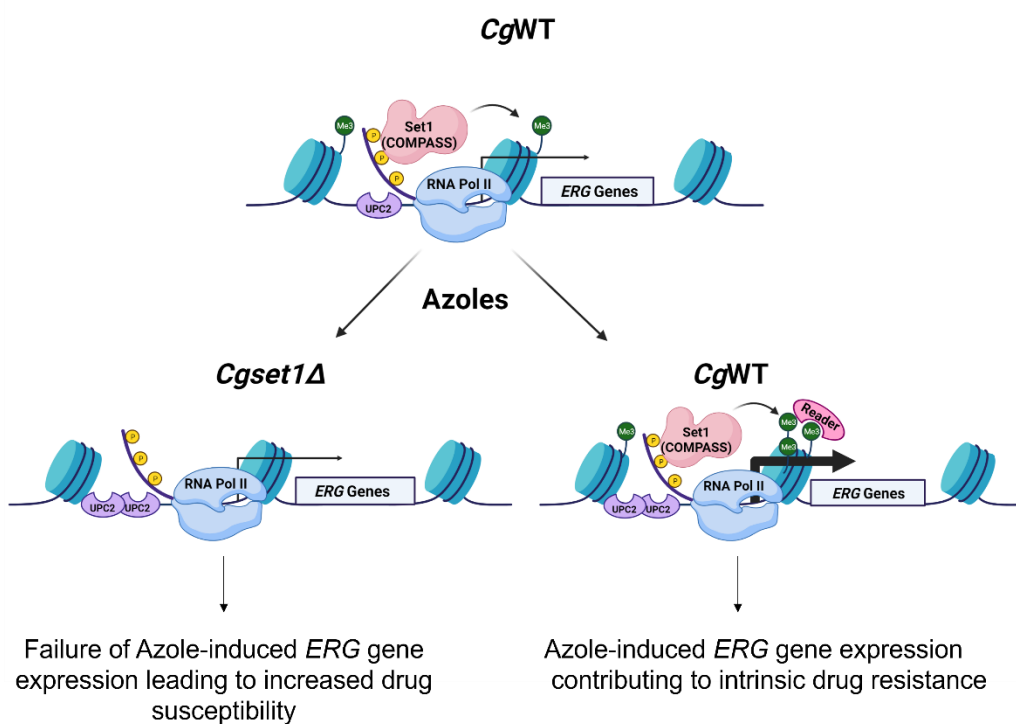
*Cg*WT

Me3
Set1 (COMPASS)
P
P
P
Me3
RNA Pol II
*ERG* Genes
UPC2

Azoles

*Cgset1Δ*

P
P
P
RNA Pol II
*ERG* Genes
UPC2
UPC2

*Cg*WT

Me3
Set1 (COMPASS)
P
P
P
Reader
Me3
Me3
Me3
RNA Pol II
*ERG* Genes
UPC2
UPC2

Failure of Azole-induced *ERG* gene expression leading to increased drug susceptibility

Azole-induced *ERG* gene expression contributing to intrinsic drug resistance